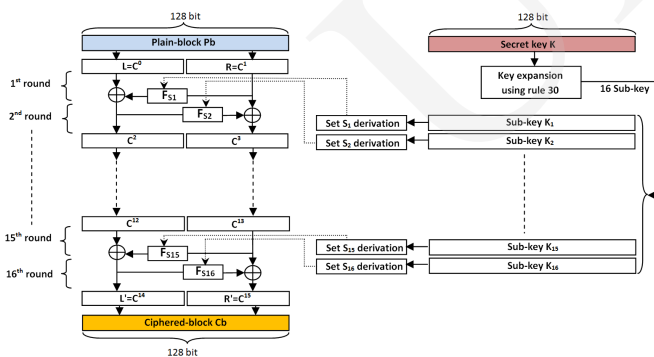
128 bit

Plain-block Pb

$L=C^0$

$R=C^1$

$1^{st}$ round

$F_{S1}$

$2^{nd}$ round

$F_{S2}$

$C^2$

$C^3$

$C^{12}$

$C^{13}$

$15^{th}$ round

$F_{S15}$

$16^{th}$ round

$F_{S16}$

$L'=C^{14}$

$R'=C^{15}$

Ciphered-block Cb

128 bit

128 bit

Secret key K

Key expansion using rule 30

16 Sub-key

Set $S_1$ derivation

Sub-key $K_1$

Set $S_2$ derivation

Sub-key $K_2$

Set $S_{15}$ derivation

Sub-key $K_{15}$

Set $S_{16}$ derivation

Sub-key $K_{16}$